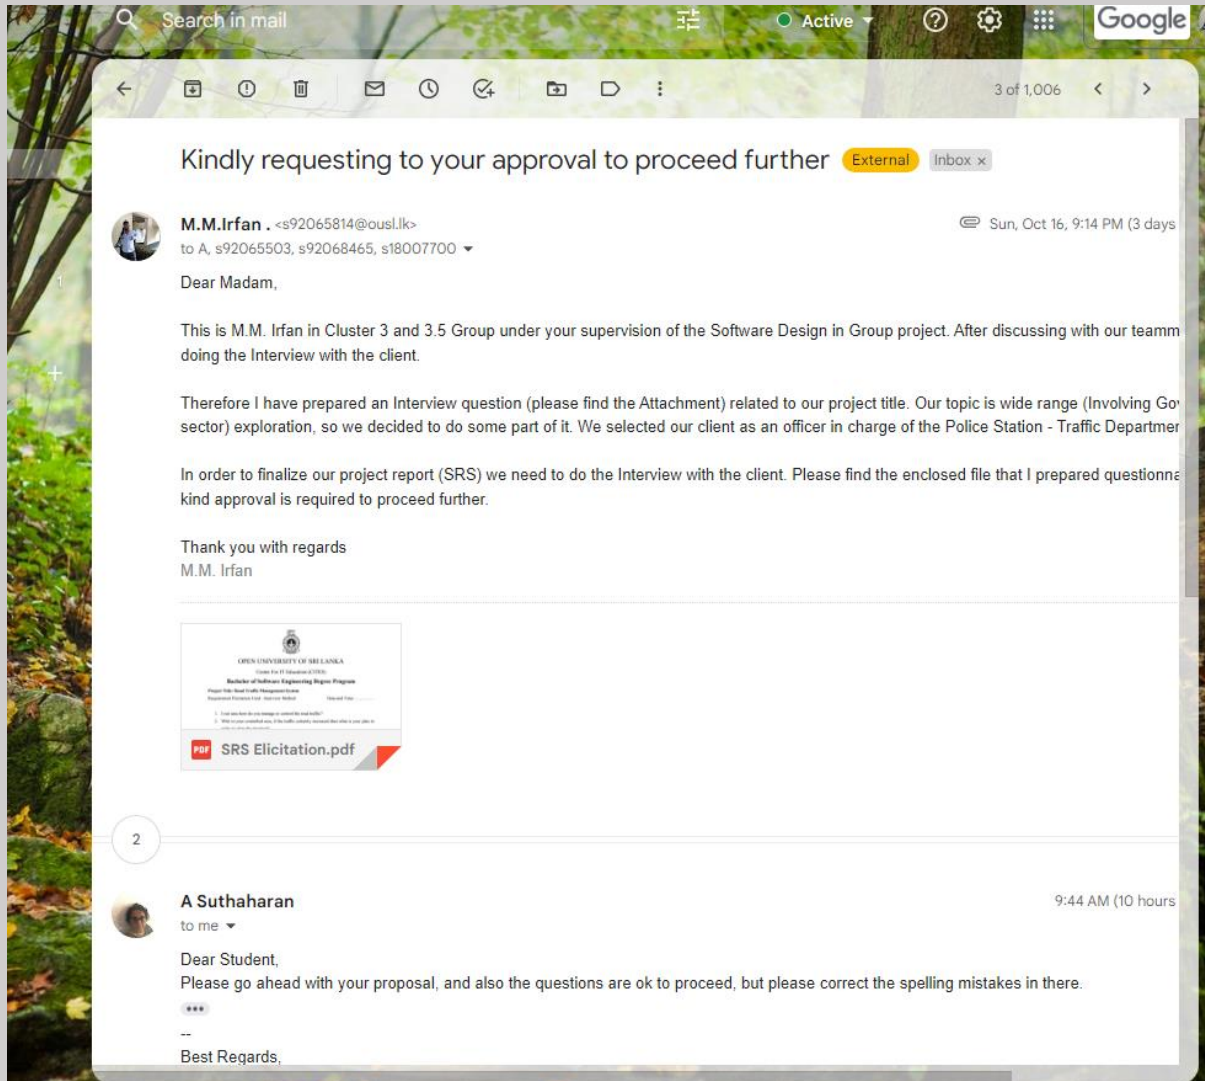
Search in mail

Active

Google

3 of 1,006

Kindly requesting to your approval to proceed further External Inbox ×

M.M.Irfan . <s92065814@ousl.lk>

to A, s92065503, s92068465, s18007700

Sun, Oct 16, 9:14 PM (3 days

Dear Madam,

This is M.M. Irfan in Cluster 3 and 3.5 Group under your supervision of the Software Design in Group project. After discussing with our teamm doing the Interview with the client.

Therefore I have prepared an Interview question (please find the Attachment) related to our project title. Our topic is wide range (Involving Go sector) exploration, so we decided to do some part of it. We selected our client as an officer in charge of the Police Station - Traffic Departmer

In order to finalize our project report (SRS) we need to do the Interview with the client. Please find the enclosed file that I prepared questionna kind approval is required to proceed further.

Thank you with regards
M.M. Irfan

OPEN UNIVERSITY OF SRI LANKA

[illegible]

SRS Elicitation.pdf

2

A Suthaharan

to me

9:44 AM (10 hours

Dear Student,
Please go ahead with your proposal, and also the questions are ok to proceed, but please correct the spelling mistakes in there.

--
Best Regards,